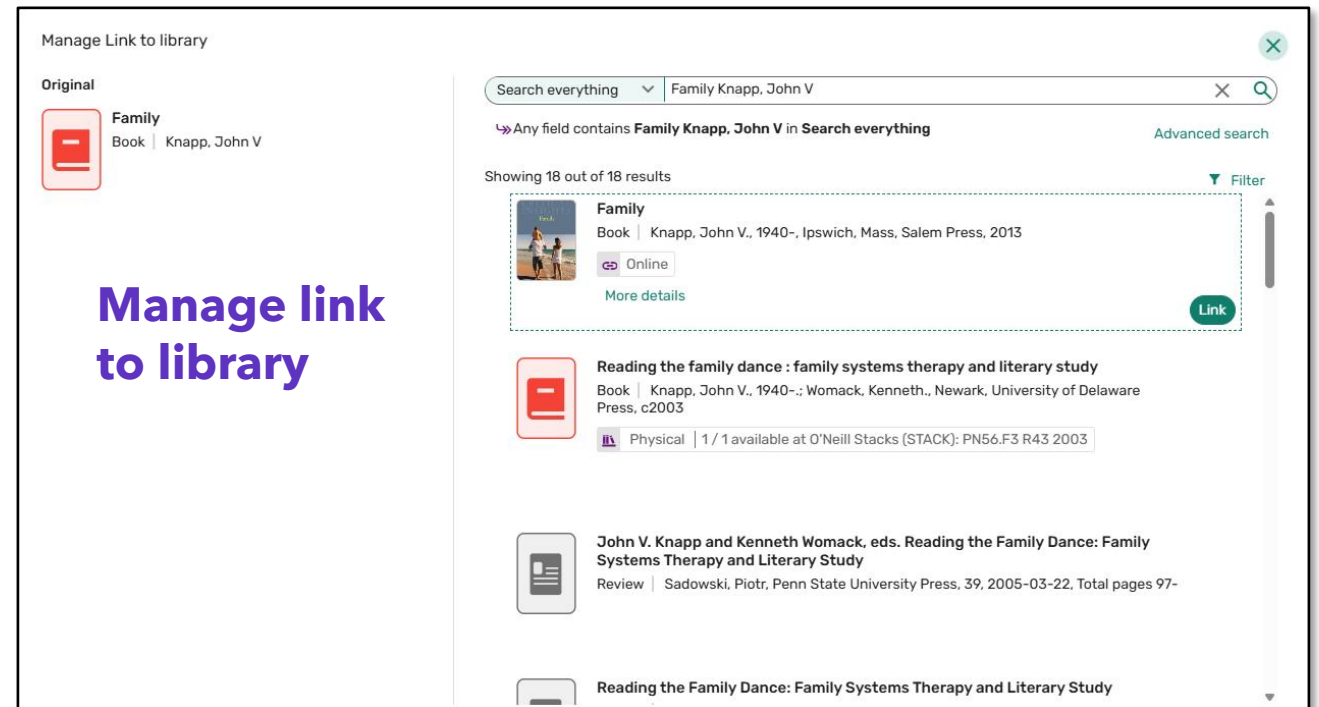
Manage Link to library

Original

Family
Book | Knapp, John V

Manage link to library

Search everything | Family Knapp, John V

Any field contains **Family Knapp, John V** in **Search everything**

Advanced search

Showing 18 out of 18 results

Filter

Family
Book | Knapp, John V., 1940-, Ipswich, Mass, Salem Press, 2013
Online
More details
Link

Reading the family dance : family systems therapy and literary study
Book | Knapp, John V., 1940-.; Womack, Kenneth., Newark, University of Delaware Press, c2003
Physical | 1 / 1 available at O'Neill Stacks (STACK): PN56.F3 R43 2003

John V. Knapp and Kenneth Womack, eds. Reading the Family Dance: Family Systems Therapy and Literary Study
Review | Sadowski, Piotr, Penn State University Press, 39, 2005-03-22, Total pages 97-

Reading the Family Dance: Family Systems Therapy and Literary Study